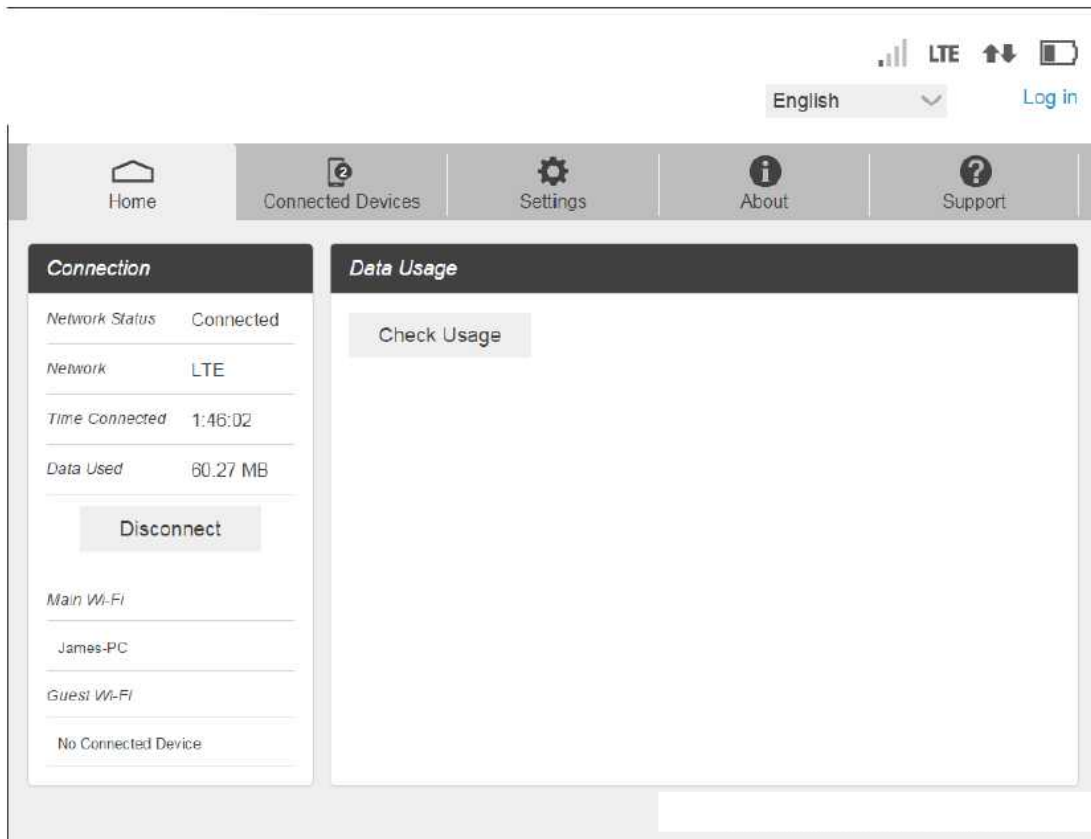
LTE

English

Log in

Home

2

Connected Devices

Settings

About

Support

Connection

Network Status Connected

Network LTE

Time Connected 1:46:02

Data Used 60.27 MB

Disconnect

Main Wi-Fi

James-PC

Guest Wi-Fi

No Connected Device

Data Usage

Check Usage